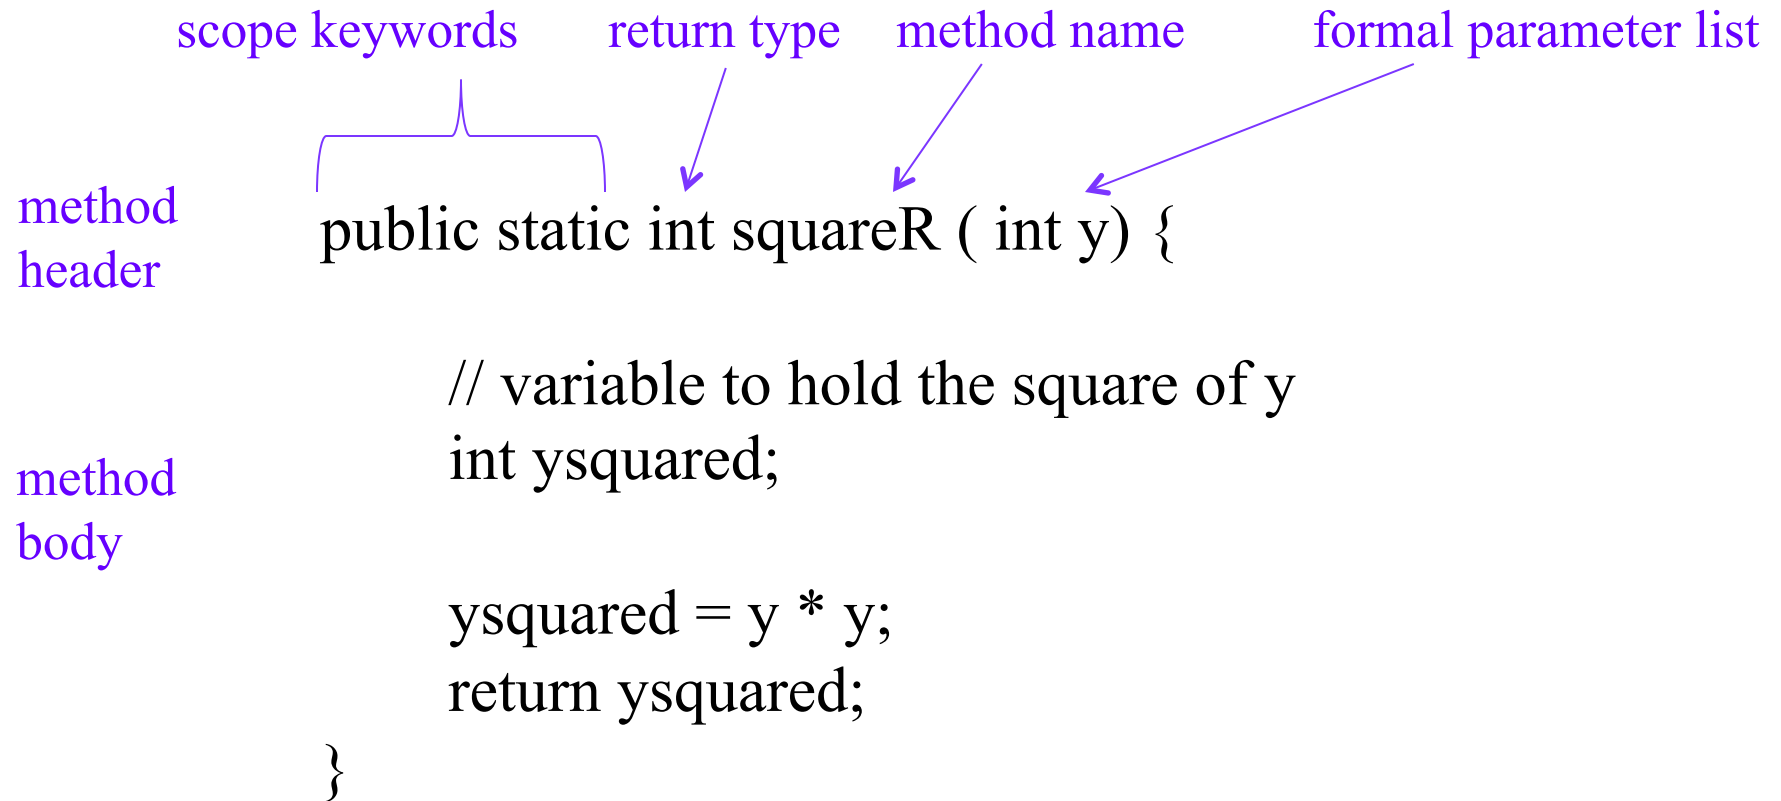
scope keywords    return type    method name    formal parameter list

method header

public static int squareR ( int y) {

// variable to hold the square of y
int ysquared;

method body

ysquared = y * y;
return ysquared;
}